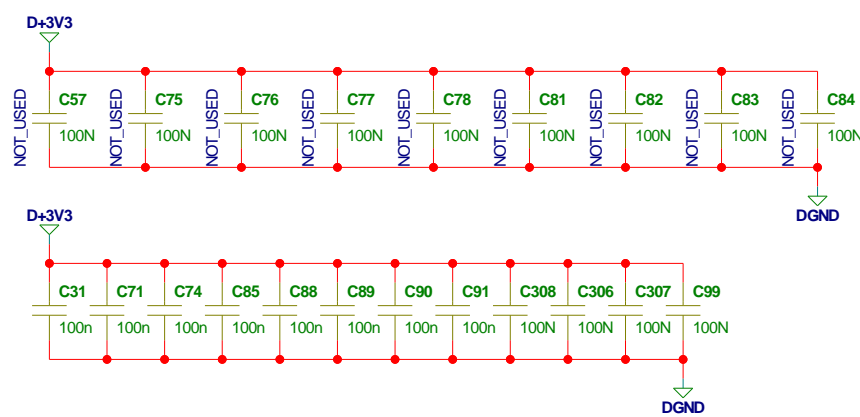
D+3V3

NOT_USED C57 100N
NOT_USED C75 100N
NOT_USED C76 100N
NOT_USED C77 100N
NOT_USED C78 100N
NOT_USED C81 100N
NOT_USED C82 100N
NOT_USED C83 100N
NOT_USED C84 100N

DGND

D+3V3

C31 100n
C71 100n
C74 100n
C85 100n
C88 100n
C89 100n
C90 100n
C91 100n
C308 100N
C306 100N
C307 100N
C99 100N

DGND